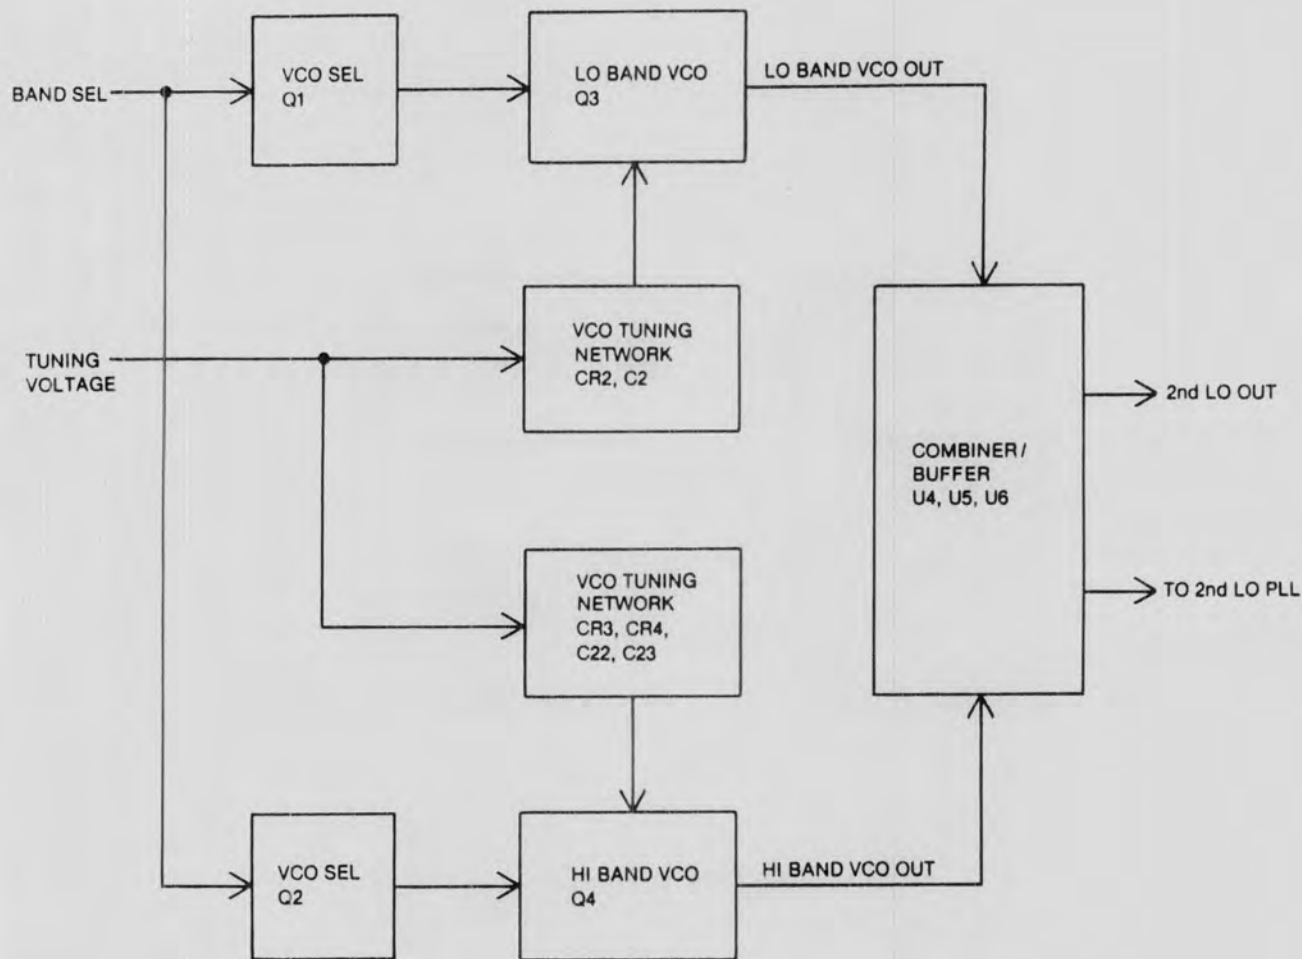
BAND SEL

VCO SEL
Q1

LO BAND VCO
Q3

LO BAND VCO OUT

TUNING
VOLTAGE

VCO TUNING
NETWORK
CR2, C2

COMBINER/
BUFFER
U4, U5, U6

2nd LO OUT

TO 2nd LO PLL

VCO TUNING
NETWORK
CR3, CR4,
C22, C23

VCO SEL
Q2

HI BAND VCO
Q4

HI BAND VCO OUT